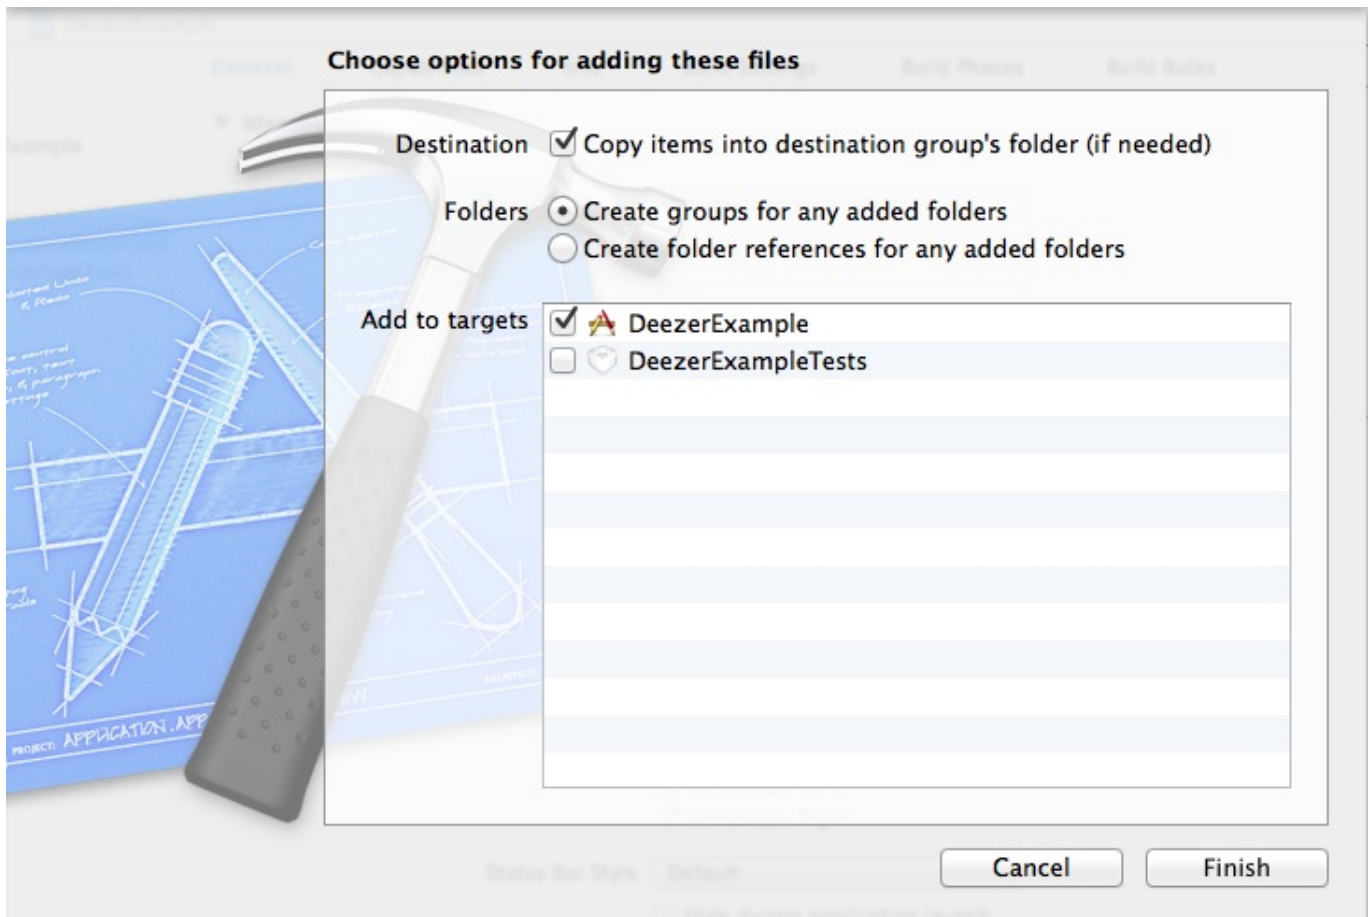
Choose options for adding these files

Destination Copy items into destination group's folder (if needed)

Folders Create groups for any added folders

Create folder references for any added folders

Add to targets DeezerExample

DeezerExampleTests

PROJECT: APPLICATION.APP

Cancel

Finish